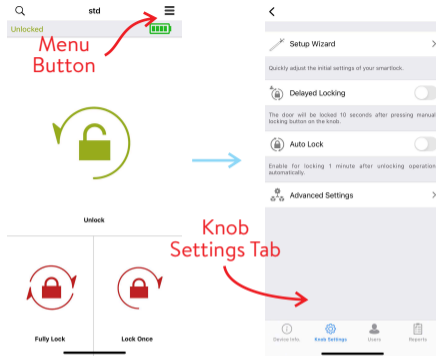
std

Unlocked

Menu Button

Unlock

Fully Lock

Lock Once

Setup Wizard

Quickly adjust the initial settings of your smartlock.

Delayed Locking

The door will be locked 10 seconds after pressing manual locking button on the knob.

Auto Lock

Enable for locking 1 minute after unlocking operation automatically.

Advanced Settings

Knob Settings Tab

Device Info

Knob Settings

Users

Reports